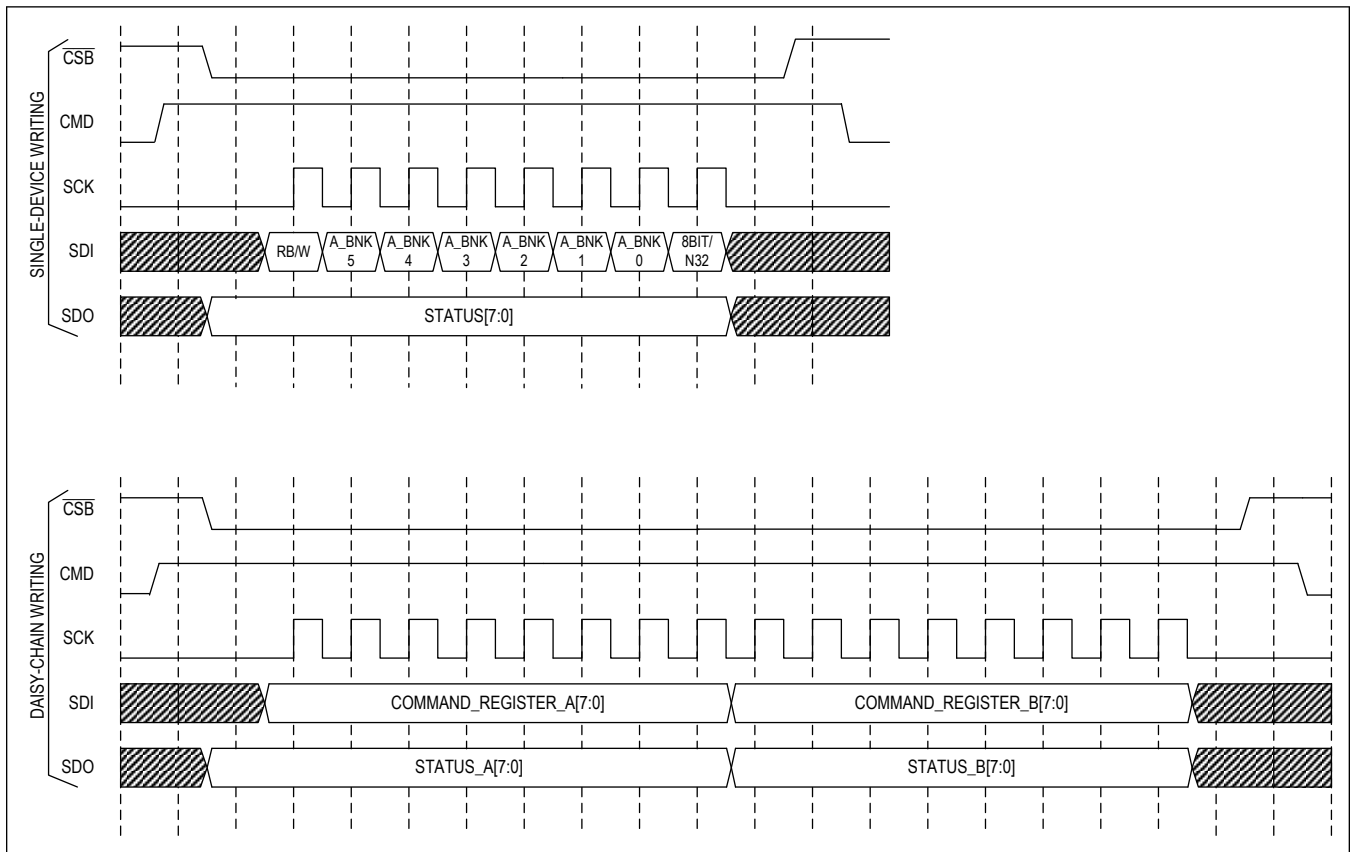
SINGLE-DEVICE WRITING

$\overline{CSB}$

CMD

SCK

SDI

RB/W

A_BNK 5

A_BNK 4

A_BNK 3

A_BNK 2

A_BNK 1

A_BNK 0

8BIT/ N32

SDO

STATUS[7:0]

DAISY-CHAIN WRITING

$\overline{CSB}$

CMD

SCK

SDI

COMMAND_REGISTER_A[7:0]

COMMAND_REGISTER_B[7:0]

SDO

STATUS_A[7:0]

STATUS_B[7:0]